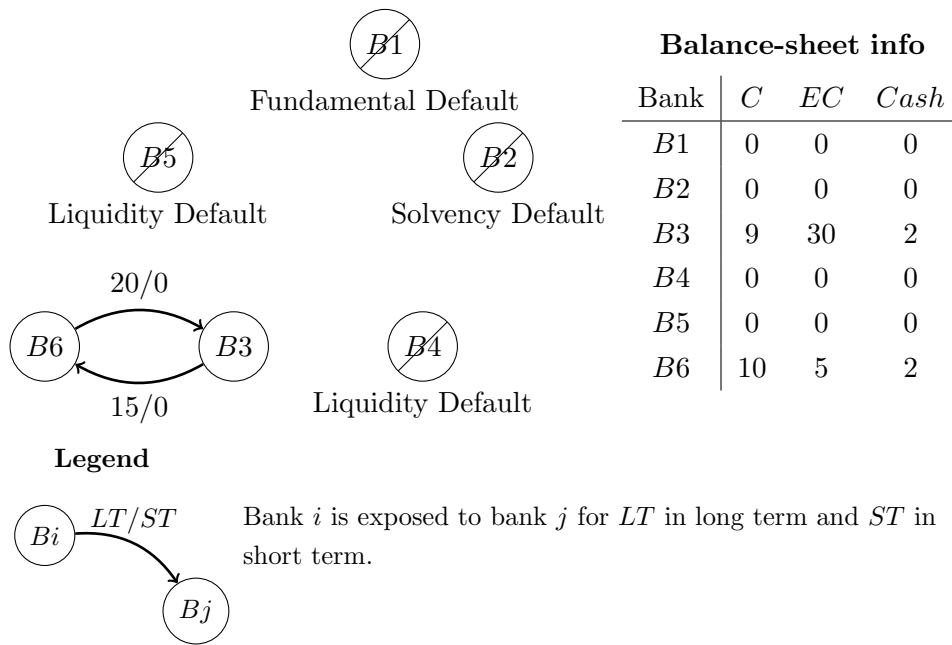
$B1$
Fundamental Default

$B5$
Liquidity Default

$B2$
Solvency Default

20/0

$B6$ $B3$

15/0

$B4$
Liquidity Default

**Balance-sheet info**

| Bank | $C$ | $EC$ | $Cash$ |
|---|---|---|---|
| $B1$ | 0 | 0 | 0 |
| $B2$ | 0 | 0 | 0 |
| $B3$ | 9 | 30 | 2 |
| $B4$ | 0 | 0 | 0 |
| $B5$ | 0 | 0 | 0 |
| $B6$ | 10 | 5 | 2 |

**Legend**

$Bi$ $LT/ST$ $Bj$

Bank $i$ is exposed to bank $j$ for $LT$ in long term and $ST$ in short term.